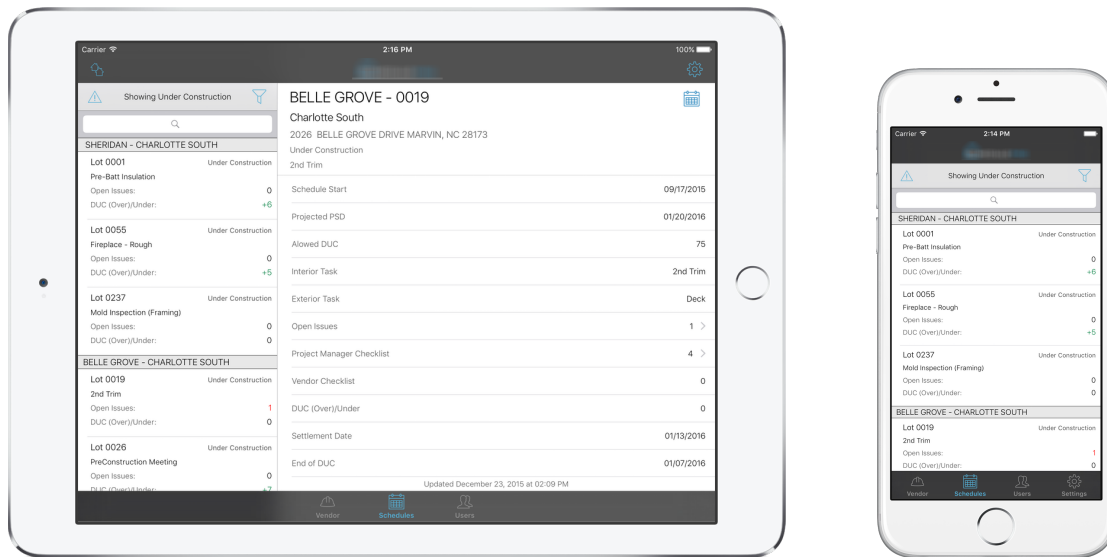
Carrier
2:16 PM
100%

Showing Under Construction

SHERIDAN - CHARLOTTE SOUTH

Lot 0001 Under Construction
Pre-Batt Insulation
Open Issues: 0
DUC (Over)/Under: +6

Lot 0055 Under Construction
Fireplace - Rough
Open Issues: 0
DUC (Over)/Under: +5

Lot 0237 Under Construction
Mold Inspection (Framing)
Open Issues: 0
DUC (Over)/Under: 0

BELLE GROVE - CHARLOTTE SOUTH

Lot 0019 Under Construction
2nd Trim
Open Issues: 1
DUC (Over)/Under: 0

Lot 0026 Under Construction
PreConstruction Meeting
Open Issues: 0
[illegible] +7

BELLE GROVE - 0019
Charlotte South
2026 BELLE GROVE DRIVE MARVIN, NC 28173
Under Construction
2nd Trim

| | |
|---|---|
| Schedule Start | 09/17/2015 |
| Projected PSD | 01/20/2016 |
| Alowed DUC | 75 |
| Interior Task | 2nd Trim |
| Exterior Task | Deck |
| Open Issues | 1 |
| Project Manager Checklist | 4 |
| Vendor Checklist | 0 |
| DUC (Over)/Under | 0 |
| Settlement Date | 01/13/2016 |
| End of DUC | 01/07/2016 |

Updated December 23, 2015 at 02:09 PM

Vendor Schedules Users

Carrier
2:14 PM

Showing Under Construction

SHERIDAN - CHARLOTTE SOUTH

Lot 0001 Under Construction
Pre-Batt Insulation
Open Issues: 0
DUC (Over)/Under: +6

Lot 0055 Under Construction
Fireplace - Rough
Open Issues: 0
DUC (Over)/Under: +5

Lot 0237 Under Construction
Mold Inspection (Framing)
Open Issues: 0
DUC (Over)/Under: 0

BELLE GROVE - CHARLOTTE SOUTH

Lot 0019 Under Construction
2nd Trim
Open Issues: 1
DUC (Over)/Under: 0

Vendor Schedules Users Settings